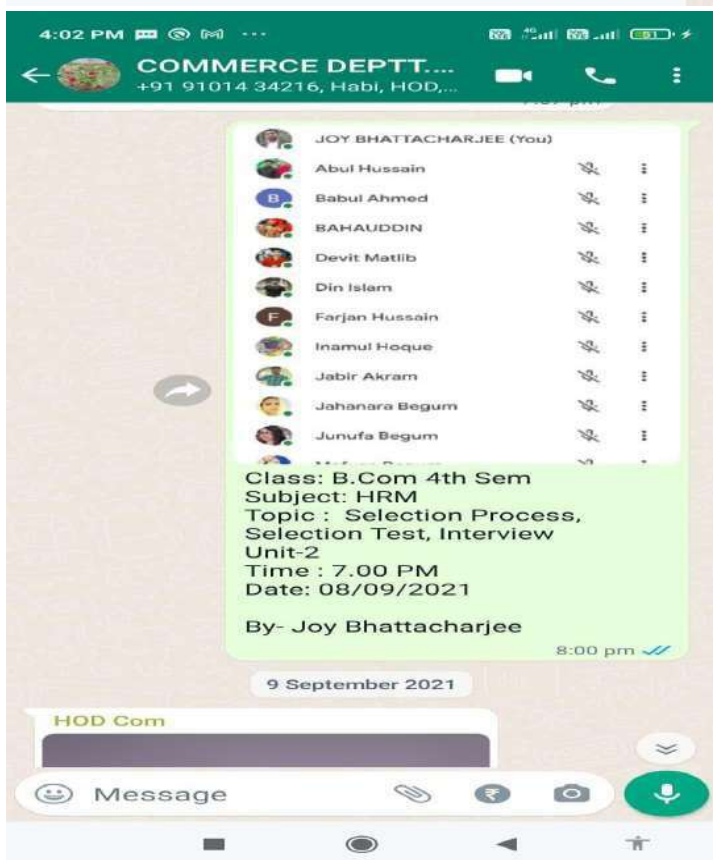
4:02 PM

COMMERCE DEPTT....
+91 91014 34216, Habi, HOD,...

JOY BHATTACHARJEE (You)
Abul Hussain
B Babul Ahmed
BAHAUDDIN
Devit Matlib
Din Islam
F Farjan Hussain
Inamul Hoque
Jabir Akram
Jahanara Begum
Junufa Begum
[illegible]

Class: B.Com 4th Sem
Subject: HRM
Topic : Selection Process, Selection Test, Interview
Unit-2
Time : 7.00 PM
Date: 08/09/2021

By- Joy Bhattacharjee

8:00 pm

9 September 2021

HOD Com

Message